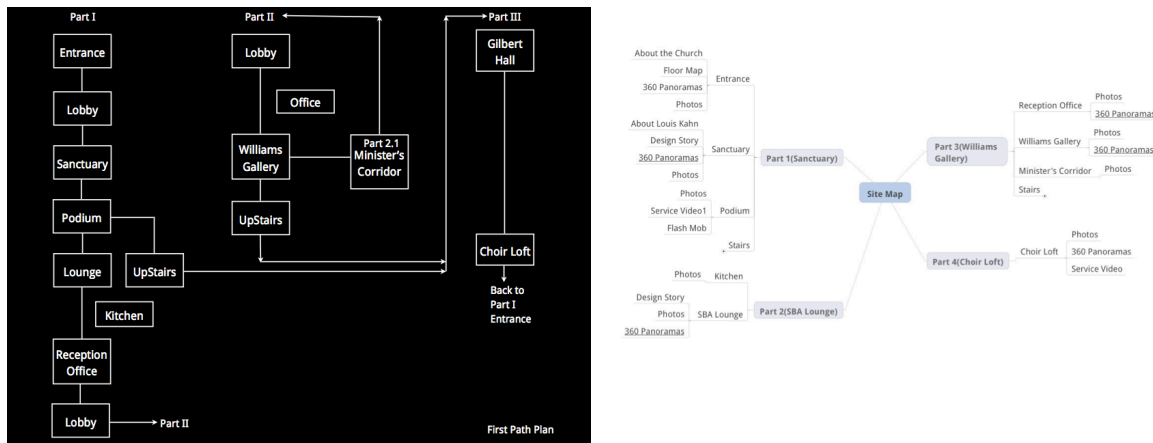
Part I

Entrance

Lobby

Sanctuary

Podium

Lounge

UpStairs

Kitchen

Reception Office

Lobby

Part II

Part II

Lobby

Office

Williams Gallery

Part 2.1 Minister's Corridor

UpStairs

Part III

Gilbert Hall

Choir Loft

Back to Part I Entrance

First Path Plan

Site Map

Part 1(Sanctuary)

Entrance
About the Church
Floor Map
360 Panoramas
Photos

Sanctuary
About Louis Kahn
Design Story
360 Panoramas
Photos

Podium
Photos
Service Video1
Flash Mob

Stairs

Part 2(SBA Lounge)

Kitchen
Photos

SBA Lounge
Design Story
Photos
360 Panoramas

Part 3(Williams Gallery)

Reception Office
Photos
360 Panoramas

Williams Gallery
Photos
360 Panoramas

Minister's Corridor
Photos

Stairs

Part 4(Choir Loft)

Choir Loft
Photos
360 Panoramas
Service Video